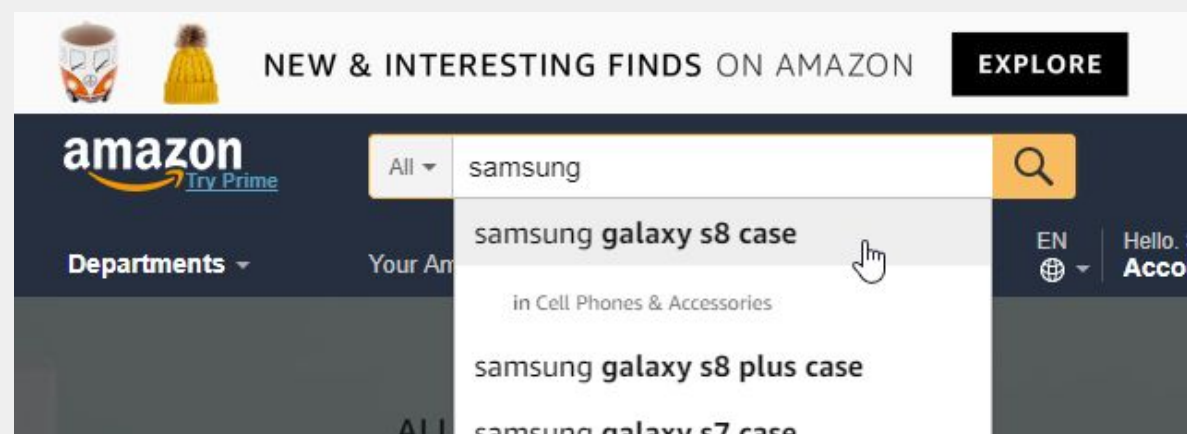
NEW & INTERESTING FINDS ON AMAZON EXPLORE

amazon Try Prime

All samsung

samsung galaxy s8 case

in Cell Phones & Accessories

samsung galaxy s8 plus case

samsung galaxy s7 case

Departments

Your Am

EN

Hello. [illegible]

Acco

ALL